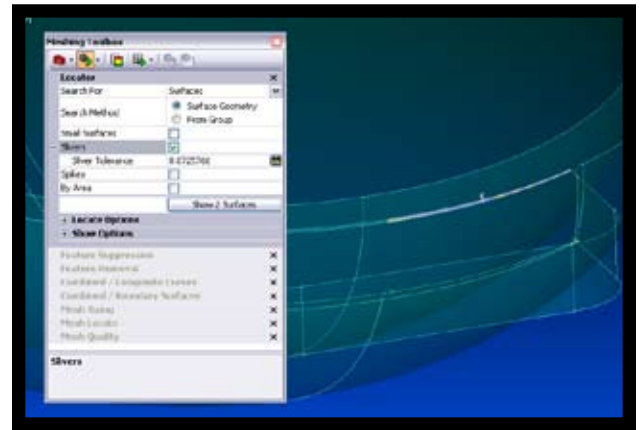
Meshing Toolbox

Locator

| Search For | Surfaces |
|---|---|
| Search Method | Surface Geometry / From Group |
| Small Surfaces | |
| Slivers | |
| Sliver Tolerance | 0.0725766 |
| Spikes | |
| By Area | |
| | Show 2 Surfaces |

+ Locate Options
+ Show Options

Feature Suppression
Features Removal
Combined / Composite Curves
Combined / Boundary Surfaces
Mesh Sizing
Mesh Locate
Mesh Quality

Slivers